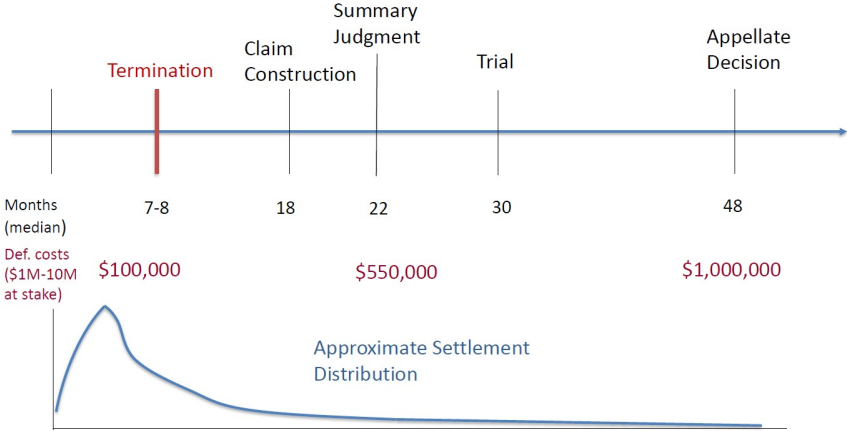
Summary Judgment

Termination

Claim Construction

Trial

Appellate Decision

Months (median)

7-8

18

22

30

48

Def. costs ($1M-10M at stake)

$100,000

$550,000

$1,000,000

Approximate Settlement Distribution